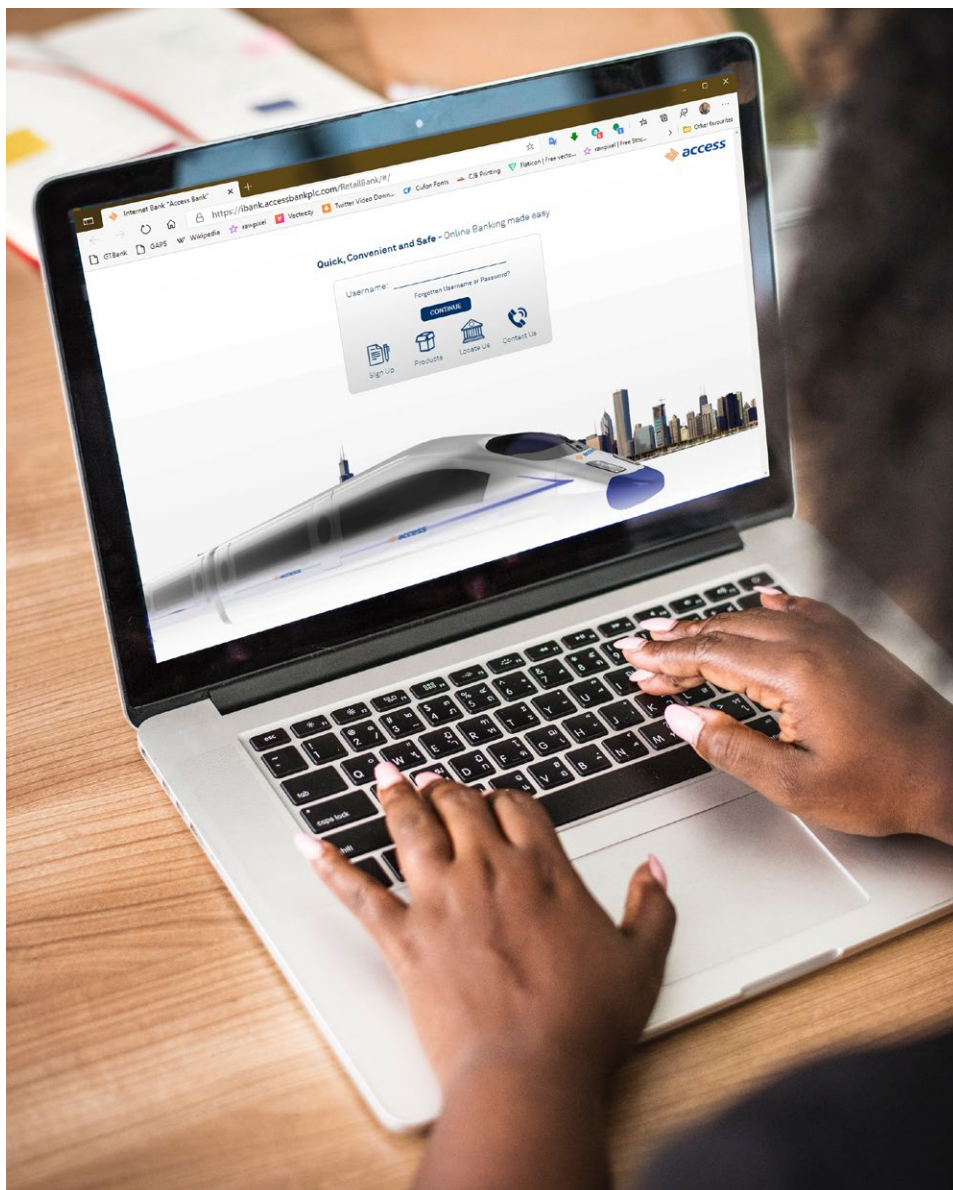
Internet Bank "Access Bank"

https://ibank.accessbankplc.com/RetailBank/#/

GTBank GAPS Wikipedia rawpixel Vecteezy Twitter Video Down... Cufon Fonts C.B Printing Flaticon | Free vecto... rawpixel | Free Stoc... Other favourites

access

Quick, Convenient and Safe - Online Banking made easy

Username:

Forgotten Username or Password?

CONTINUE

Sign Up Products Locate Us Contact Us

access

esc tab caps lock shift